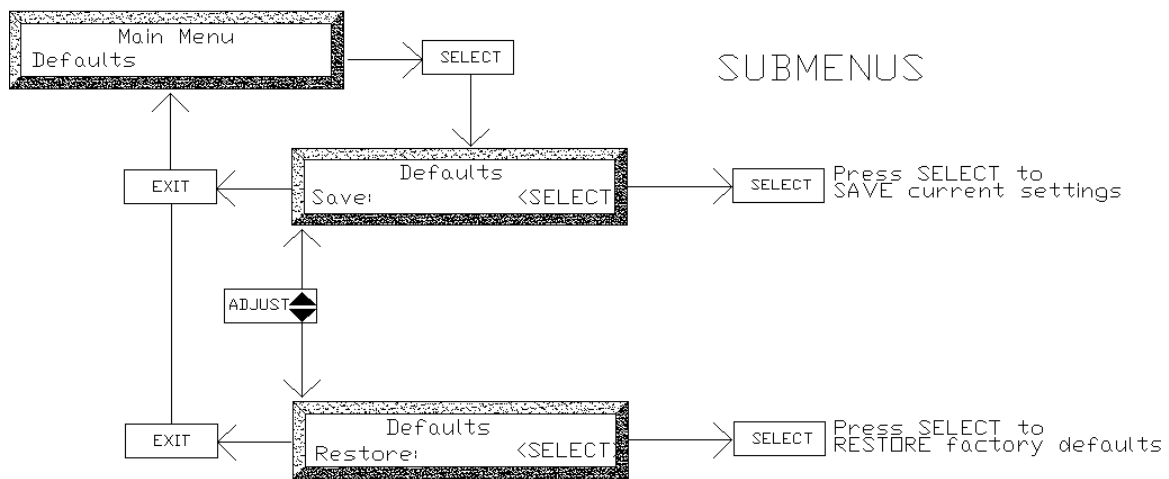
Main Menu
Defaults

SELECT

SUBMENUS

EXIT

Defaults
Save: <SELECT

SELECT

Press SELECT to SAVE current settings

ADJUST

EXIT

Defaults
Restore: <SELECT

SELECT

Press SELECT to RESTORE factory defaults